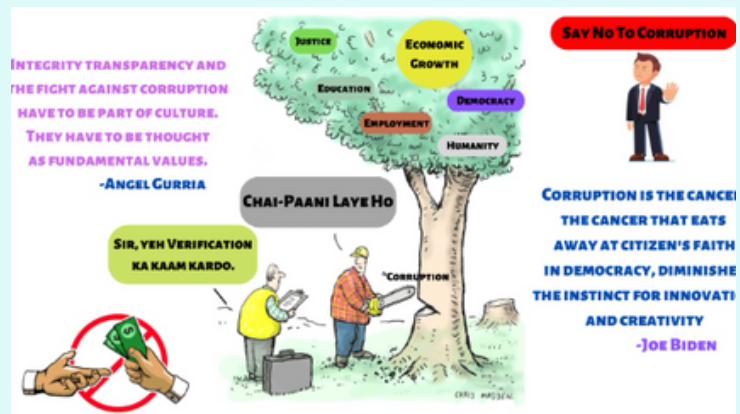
Integrity transparency and the fight against corruption have to be part of culture. They have to be thought as fundamental values.
-Angel Gurria

Justice
Economic Growth
Education
Democracy
Employment
Humanity

Chai-Paani Laye Ho

Sir, yeh Verification ka kaam kardo.

Corruption

Chris Madden

Say No To Corruption

Corruption is the cancer the cancer that eats away at citizen's faith in democracy, diminishe the instinct for innovati and creativity
-Joe Biden